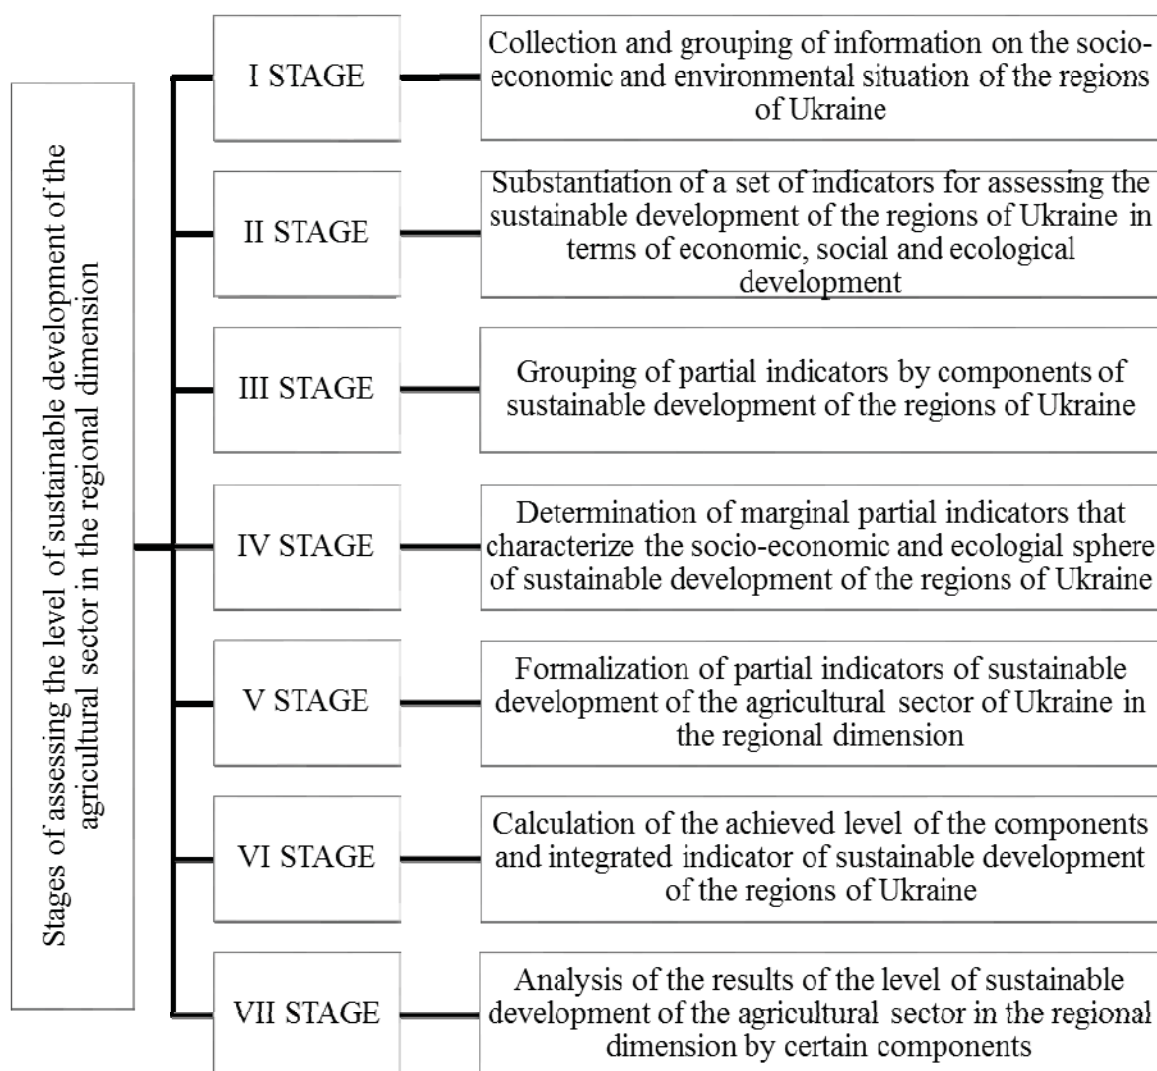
Stages of assessing the level of sustainable development of the agricultural sector in the regional dimension

I STAGE

Collection and grouping of information on the socio-economic and environmental situation of the regions of Ukraine

II STAGE

Substantiation of a set of indicators for assessing the sustainable development of the regions of Ukraine in terms of economic, social and ecological development

III STAGE

Grouping of partial indicators by components of sustainable development of the regions of Ukraine

IV STAGE

Determination of marginal partial indicators that characterize the socio-economic and ecologial sphere of sustainable development of the regions of Ukraine

V STAGE

Formalization of partial indicators of sustainable development of the agricultural sector of Ukraine in the regional dimension

VI STAGE

Calculation of the achieved level of the components and integrated indicator of sustainable development of the regions of Ukraine

VII STAGE

Analysis of the results of the level of sustainable development of the agricultural sector in the regional dimension by certain components